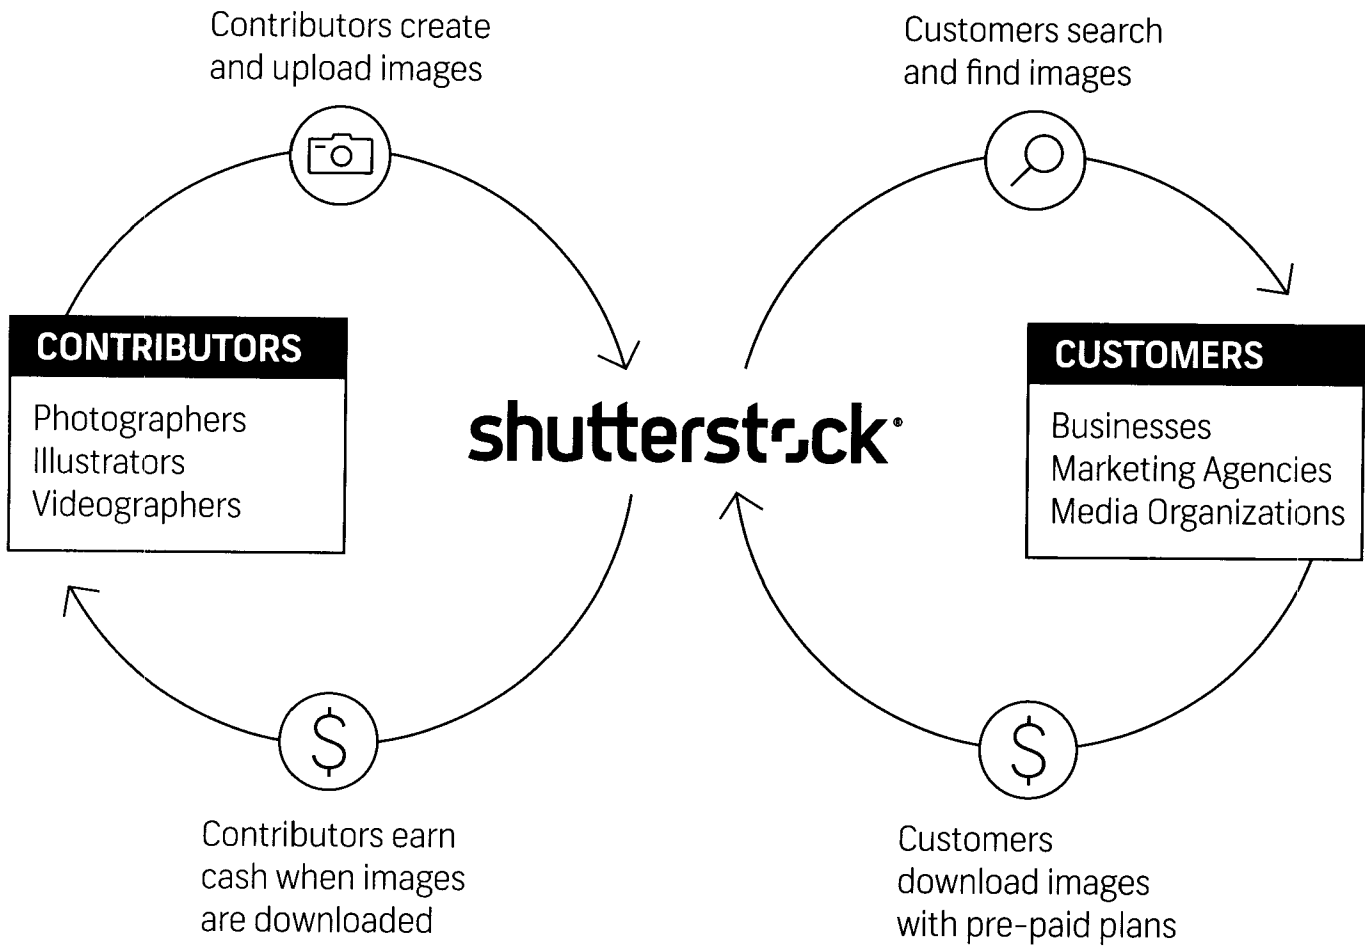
Contributors create and upload images

Customers search and find images

CONTRIBUTORS

Photographers
Illustrators
Videographers

shutterstock

CUSTOMERS

Businesses
Marketing Agencies
Media Organizations

$

$

Contributors earn cash when images are downloaded

Customers download images with pre-paid plans